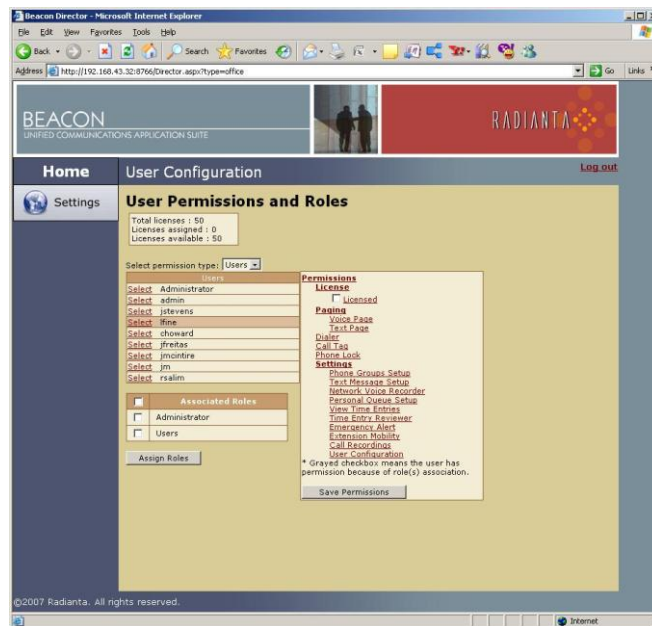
Beacon Director - Microsoft Internet Explorer

File Edit View Favorites Tools Help

Back Search Favorites

Address http://192.168.43.32:8766/Director.aspx?type=office Go Links

BEACON
UNIFIED COMMUNICATIONS APPLICATION SUITE

RADIANTA

Home

User Configuration

Log out

Settings

User Permissions and Roles

Total licenses : 50
Licenses assigned : 0
Licenses available : 50

Select permission type: Users

| Users | |
|---|---|
| Select | Administrator |
| Select | admin |
| Select | jstevens |
| Select | lfine |
| Select | choward |
| Select | jfreitas |
| Select | jmcintire |
| Select | jm |
| Select | rsalim |

| | Associated Roles |
|---|---|
| | Administrator |
| | Users |

Assign Roles

Permissions
License
Licensed
Paging
Voice Page
Text Page
Dialer
Call Tag
Phone Lock
Settings
Phone Groups Setup
Text Message Setup
Network Voice Recorder
Personal Queue Setup
View Time Entries
Time Entry Reviewer
Emergency Alert
Extension Mobility
Call Recordings
User Configuration
* Grayed checkbox means the user has permission because of role(s) association.

Save Permissions

©2007 Radianta. All rights reserved.

Internet